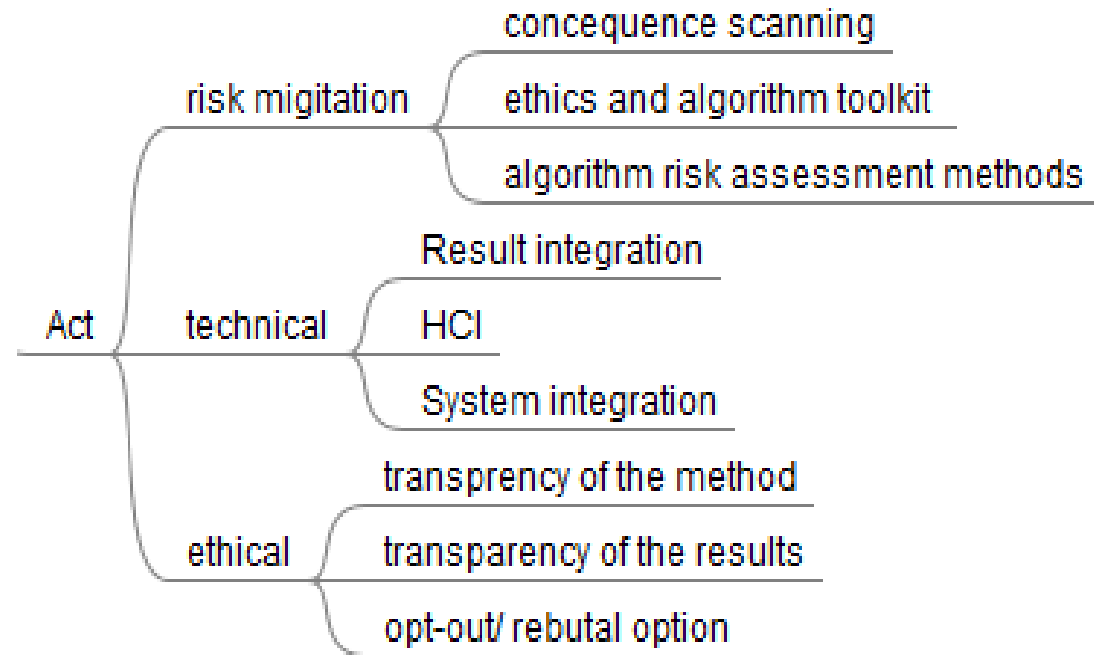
Act
risk migitation
concequence scanning
ethics and algorithm toolkit
algorithm risk assessment methods
technical
Result integration
HCI
System integration
ethical
transprency of the method
transparency of the results
opt-out/ rebutal option